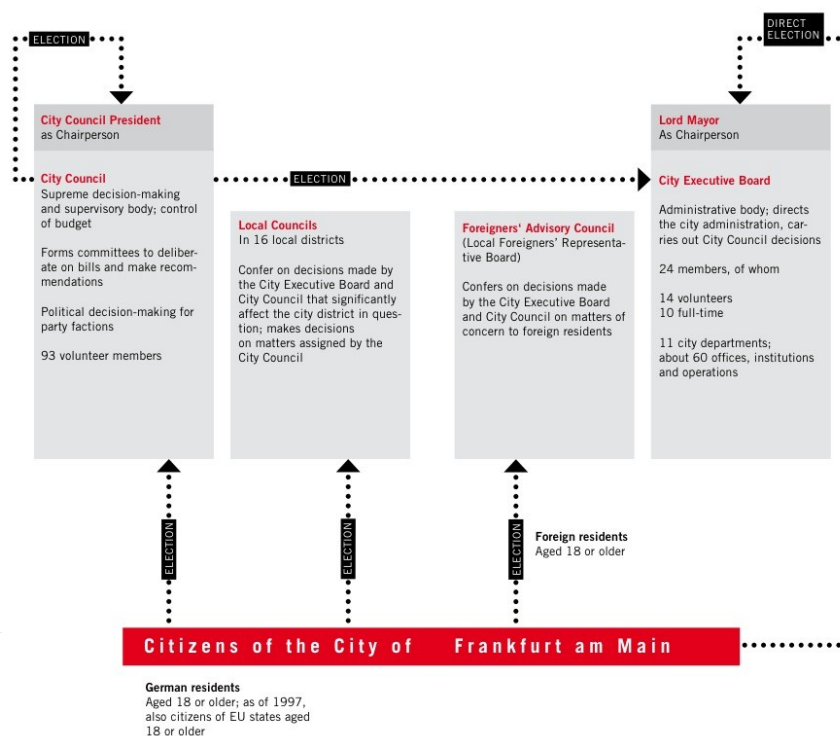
ELECTION

DIRECT ELECTION

City Council President
as Chairperson

City Council
Supreme decision-making and supervisory body; control of budget

Forms committees to deliberate on bills and make recommendations

Political decision-making for party factions

93 volunteer members

ELECTION

Lord Mayor
As Chairperson

City Executive Board

Administrative body; directs the city administration, carries out City Council decisions

24 members, of whom

14 volunteers
10 full-time

11 city departments; about 60 offices, institutions and operations

Local Councils
In 16 local districts

Confer on decisions made by the City Executive Board and City Council that significantly affect the city district in question; makes decisions on matters assigned by the City Council

Foreigners' Advisory Council
(Local Foreigners' Representative Board)

Confers on decisions made by the City Executive Board and City Council on matters of concern to foreign residents

ELECTION

ELECTION

ELECTION

Foreign residents
Aged 18 or older

Citizens of the City of Frankfurt am Main

German residents
Aged 18 or older; as of 1997, also citizens of EU states aged 18 or older